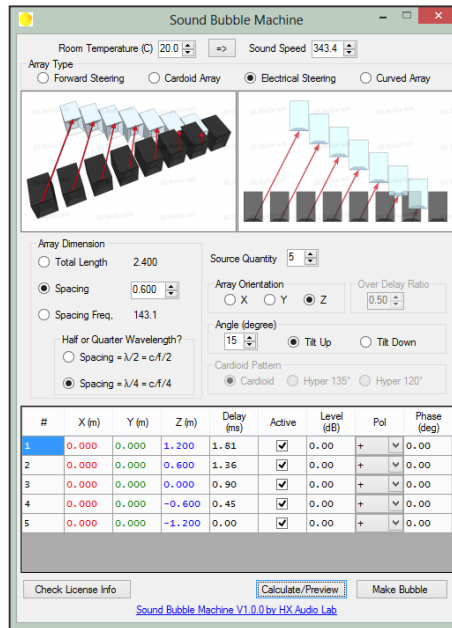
Sound Bubble Machine

Room Temperature (C) 20.0 => Sound Speed 343.4

Array Type
Forward Steering
Cardoid Array
Electrical Steering
Curved Array

Array Dimension
Total Length 2.400
Spacing 0.600
Spacing Freq. 143.1

Half or Quarter Wavelength?
Spacing = λ/2 = c/f/2
Spacing = λ/4 = c/f/4

Source Quantity 5

Array Orientation
X Y Z

Over Delay Ratio
0.50

Angle (degree)
15 Tilt Up Tilt Down

Cardioid Pattern
Cardioid Hyper 135° Hyper 120°

| # | X (m) | Y (m) | Z (m) | Delay (ms) | Active | Level (dB) | Pol | Phase (deg) |
|---|---|---|---|---|---|---|---|---|
| 1 | 0.000 | 0.000 | 1.200 | 1.81 | ✓ | 0.00 | + | 0.00 |
| 2 | 0.000 | 0.000 | 0.600 | 1.36 | ✓ | 0.00 | + | 0.00 |
| 3 | 0.000 | 0.000 | 0.000 | 0.90 | ✓ | 0.00 | + | 0.00 |
| 4 | 0.000 | 0.000 | -0.600 | 0.45 | ✓ | 0.00 | + | 0.00 |
| 5 | 0.000 | 0.000 | -1.200 | 0.00 | ✓ | 0.00 | + | 0.00 |

Check License Info
Calculate/Preview
Make Bubble

Sound Bubble Machine V1.0.0 by HX Audio Lab